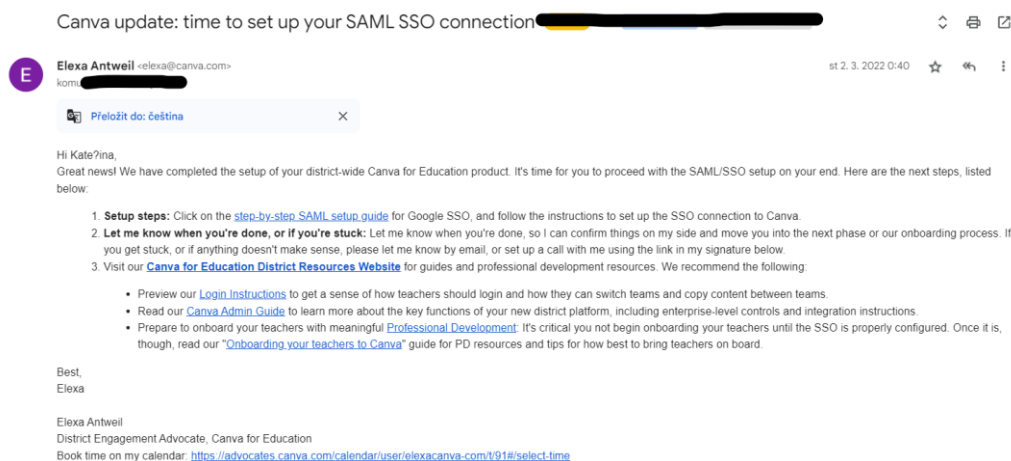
Canva update: time to set up your SAML SSO connection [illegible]

E

Elexa Antweil <elexa@canva.com>
komu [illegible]

st 2. 3. 2022 0:40

Přeložit do: čeština

Hi Kate?ina,
Great news! We have completed the setup of your district-wide Canva for Education product. It's time for you to proceed with the SAML/SSO setup on your end. Here are the next steps, listed below:

1. **Setup steps:** Click on the step-by-step SAML setup guide for Google SSO, and follow the instructions to set up the SSO connection to Canva.
2. **Let me know when you're done, or if you're stuck:** Let me know when you're done, so I can confirm things on my side and move you into the next phase or our onboarding process. If you get stuck, or if anything doesn't make sense, please let me know by email, or set up a call with me using the link in my signature below.
3. Visit our **Canva for Education District Resources Website** for guides and professional development resources. We recommend the following:

- Preview our Login Instructions to get a sense of how teachers should login and how they can switch teams and copy content between teams.
- Read our Canva Admin Guide to learn more about the key functions of your new district platform, including enterprise-level controls and integration instructions.
- Prepare to onboard your teachers with meaningful Professional Development: It's critical you not begin onboarding your teachers until the SSO is properly configured. Once it is, though, read our "Onboarding your teachers to Canva" guide for PD resources and tips for how best to bring teachers on board.

Best,
Elexa

Elexa Antweil
District Engagement Advocate, Canva for Education
Book time on my calendar: https://advocates.canva.com/calendar/user/elexacanva-com/t/91#/select-time